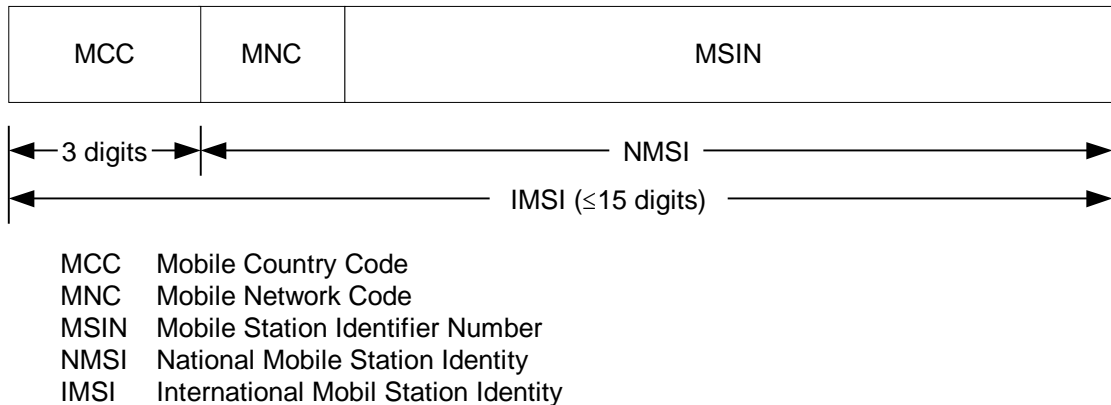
MCC MNC MSIN

3 digits NMSI

IMSI ($\leq$15 digits)

MCC Mobile Country Code
MNC Mobile Network Code
MSIN Mobile Station Identifier Number
NMSI National Mobile Station Identity
IMSI International Mobil Station Identity